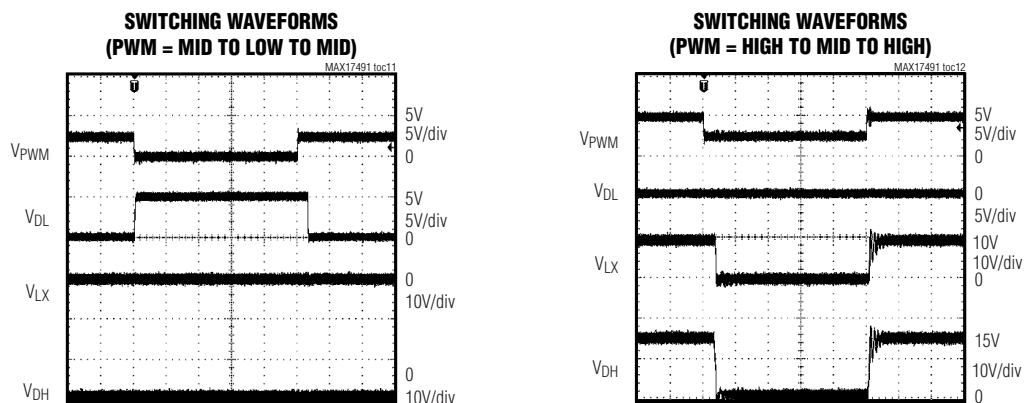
SWITCHING WAVEFORMS
(PWM = MID TO LOW TO MID)

MAX17491 toc11

$V_{PWM}$
5V
5V/div
0

$V_{DL}$
5V
5V/div
0

$V_{LX}$
0
10V/div

$V_{DH}$
0
10V/div

SWITCHING WAVEFORMS
(PWM = HIGH TO MID TO HIGH)

MAX17491 toc12

$V_{PWM}$
5V
5V/div
0

$V_{DL}$
0
5V/div

$V_{LX}$
10V
10V/div
0

$V_{DH}$
15V
10V/div
0